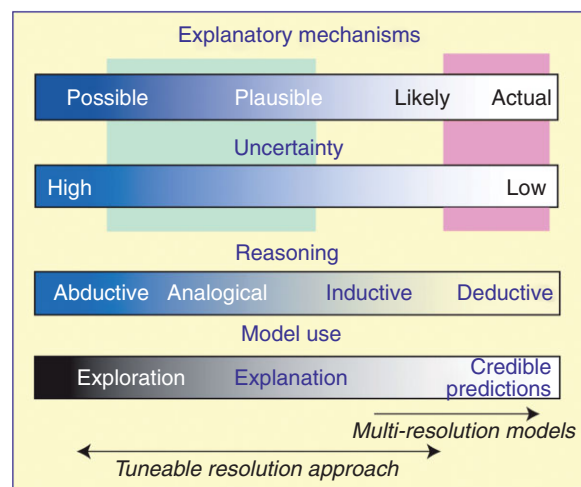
Explanatory mechanisms

Possible Plausible Likely Actual

Uncertainty

High Low

Reasoning

Abductive Analogical Inductive Deductive

Model use

Exploration Explanation Credible predictions

Multi-resolution models

Tuneable resolution approach